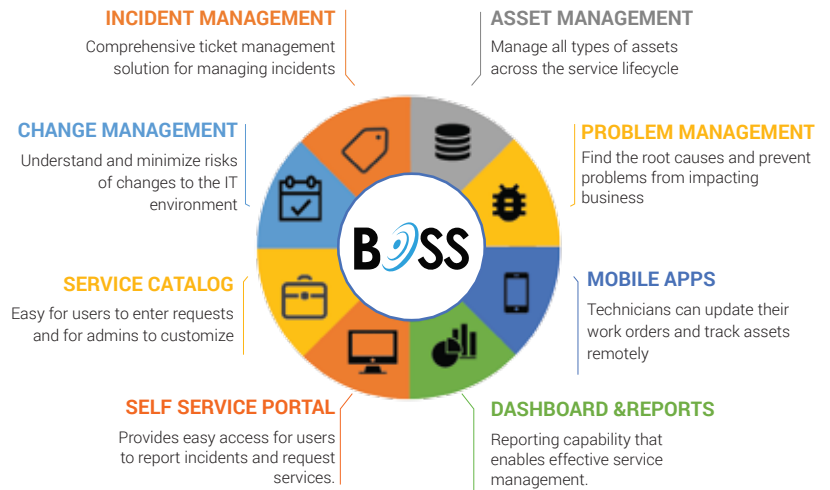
INCIDENT MANAGEMENT
Comprehensive ticket management solution for managing incidents

ASSET MANAGEMENT
Manage all types of assets across the service lifecycle

CHANGE MANAGEMENT
Understand and minimize risks of changes to the IT environment

PROBLEM MANAGEMENT
Find the root causes and prevent problems from impacting business

BOSS

SERVICE CATALOG
Easy for users to enter requests and for admins to customize

MOBILE APPS
Technicians can update their work orders and track assets remotely

SELF SERVICE PORTAL
Provides easy access for users to report incidents and request services.

DASHBOARD &REPORTS
Reporting capability that enables effective service management.